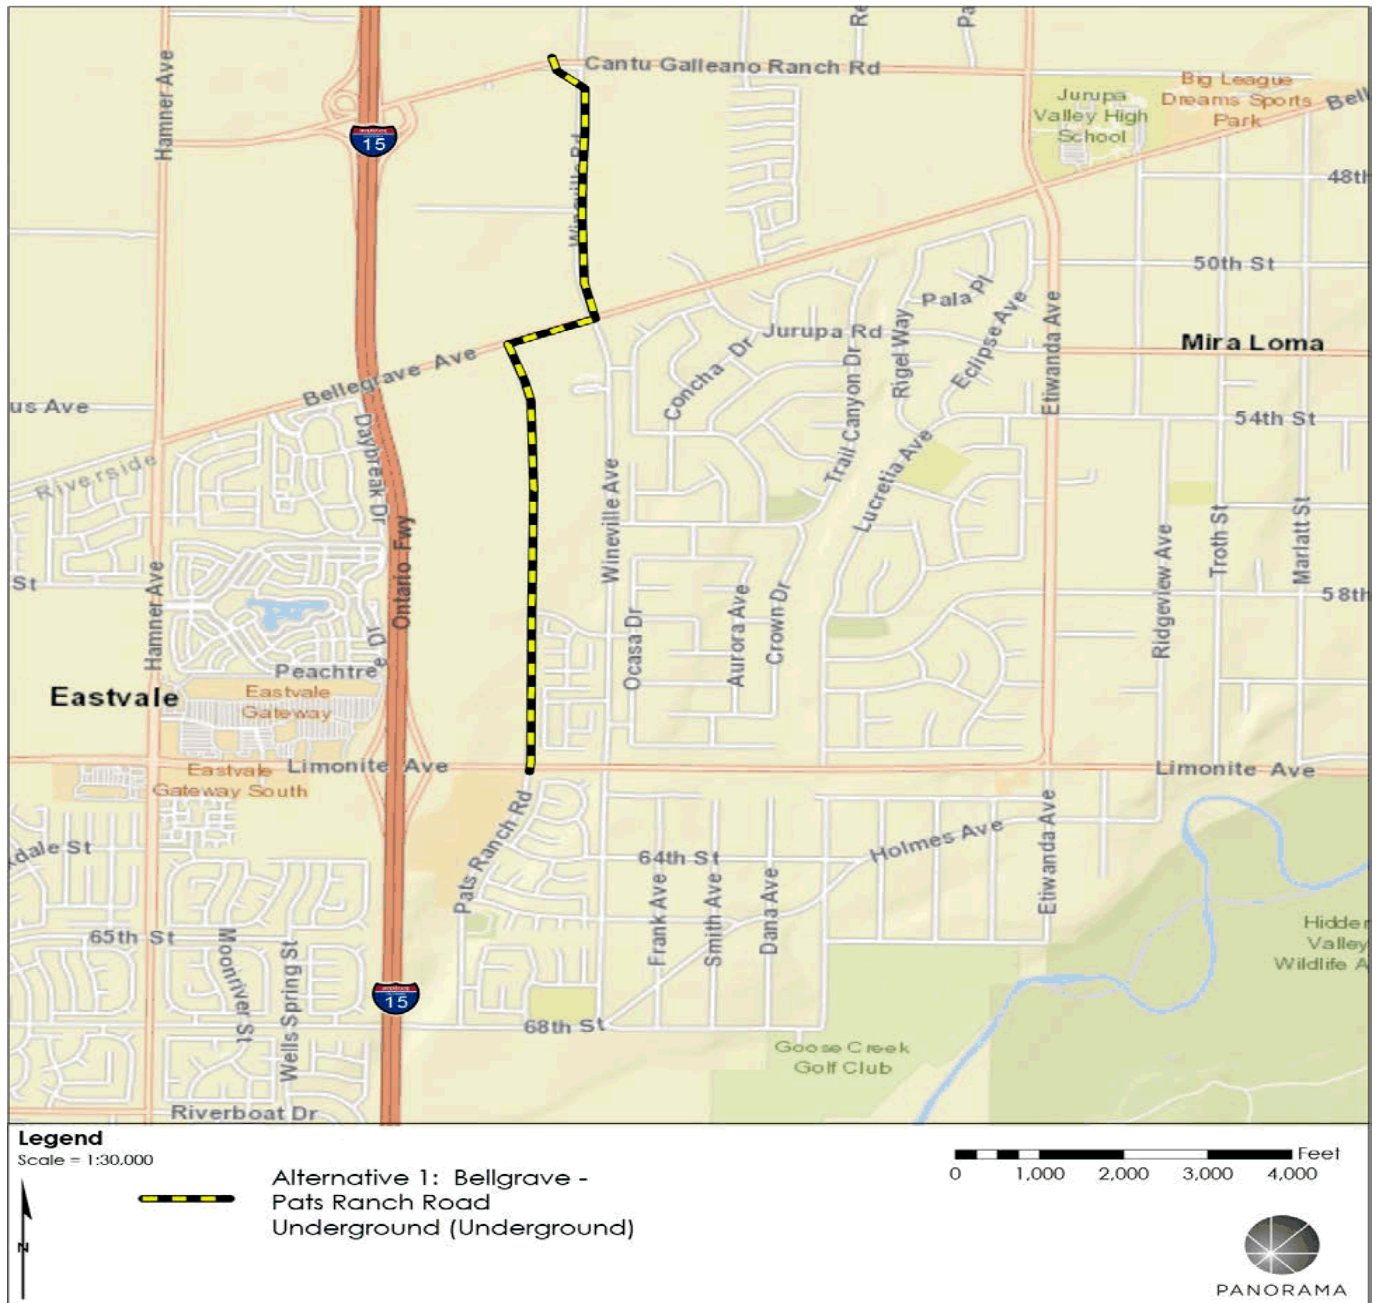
Cantu Galleano Ranch Rd
Re
Pa
Hamner Ave
15
Jurupa Valley High School
Big League Dreams Sports Park
Bell
48th
Wineville Rd
50th St
Pala Pl
Jurupa Rd
Eclipse Ave
Rigel Way
Concha Dr
Etiwanda Ave
Mira Loma
Bellegrave Ave
us Ave
Daybreak Dr
Trail Canyon Dr
54th St
Riverside
Lucretia Ave
Wineville Ave
Ontario Fwy
St
Hamner Ave
Ocasa Dr
Aurora Ave
Crown Dr
Ridgeview Ave
Troth St
Marlatt St
58th
Peachtree
Eastvale
Eastvale Gateway
Eastvale Limonite Ave
Gateway South
Limonite Ave
Pats Ranch Rd
dale St
64th St
Holmes Ave
Frank Ave
Smith Ave
Dana Ave
Etiwanda Ave
Hidden Valley Wildlife A
65th St
Moonriver St
Wells Spring St
15
68th St
Goose Creek Golf Club
Riverboat Dr
Legend
Scale = 1:30,000
Alternative 1: Bellgrave - Pats Ranch Road Underground (Underground)
N
Feet
0 1,000 2,000 3,000 4,000
PANORAMA